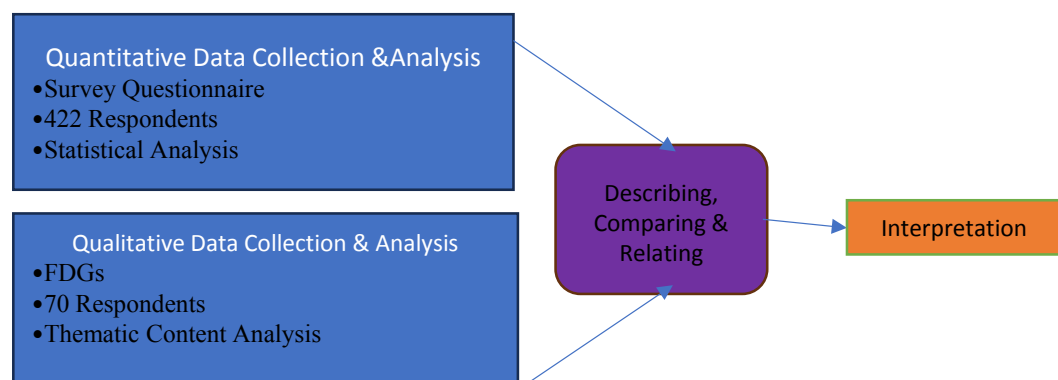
Quantitative Data Collection &Analysis
•Survey Questionnaire
•422 Respondents
•Statistical Analysis

Qualitative Data Collection & Analysis
•FDGs
•70 Respondents
•Thematic Content Analysis

Describing, Comparing & Relating

Interpretation